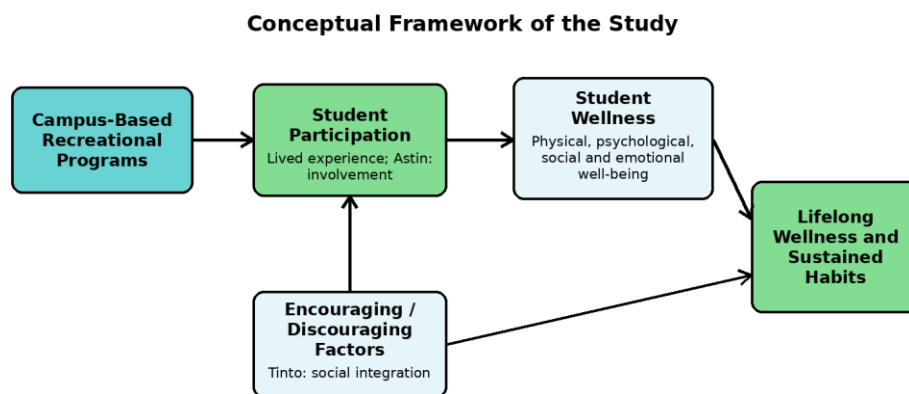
Conceptual Framework of the Study

Campus-Based Recreational Programs

Student Participation
Lived experience; Astin: involvement

Student Wellness
Physical, psychological, social and emotional well-being

Lifelong Wellness and Sustained Habits

Encouraging / Discouraging Factors
Tinto: social integration